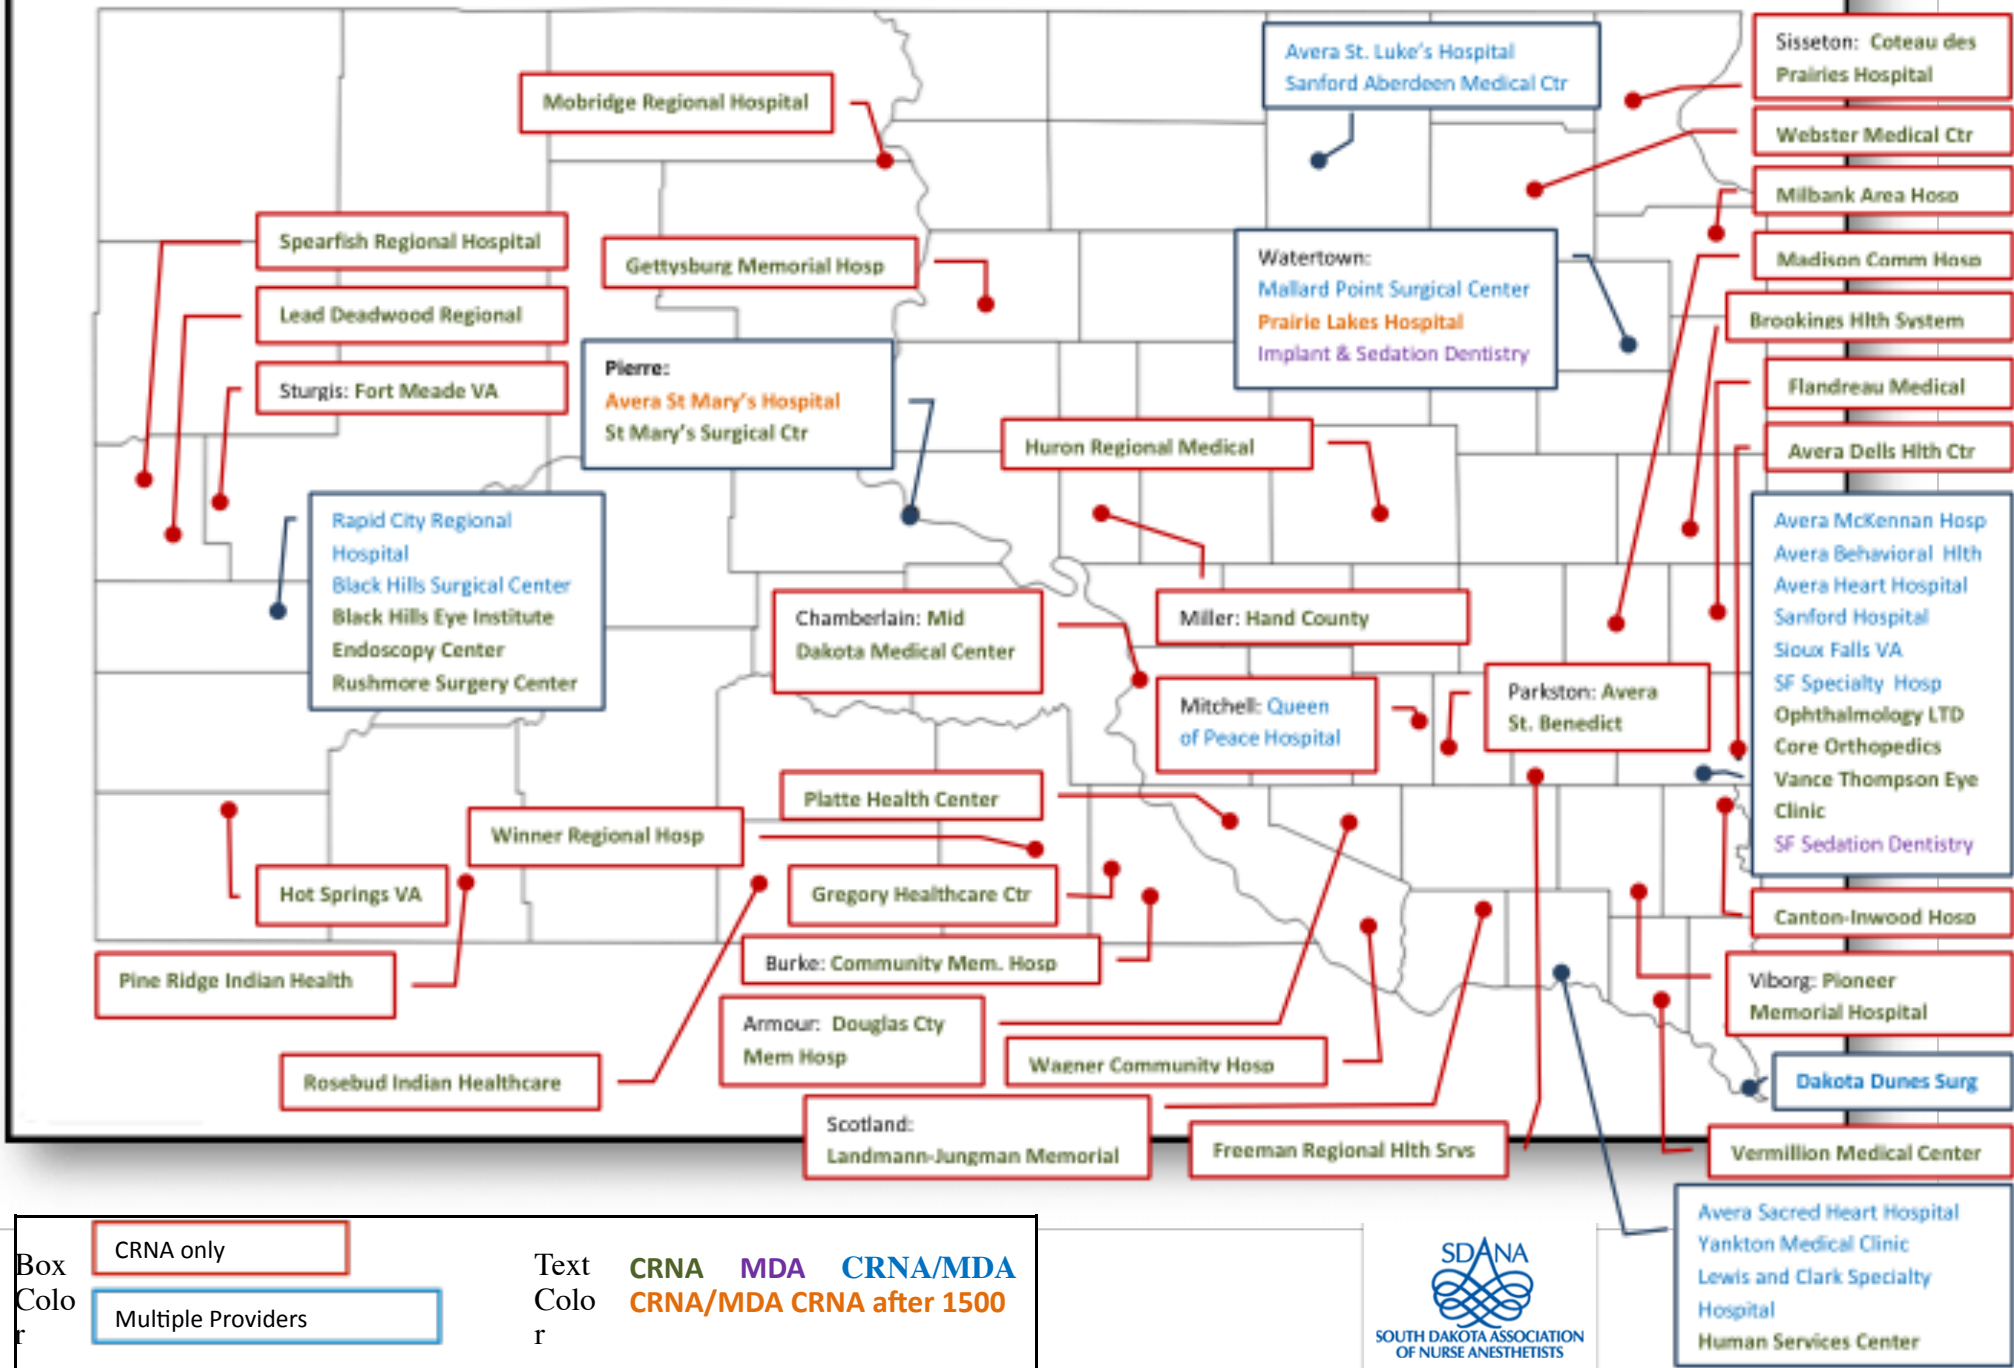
Avera St. Luke's Hospital
Sanford Aberdeen Medical Ctr

Sisseton: Coteau des Prairies Hospital

Mobridge Regional Hospital

Webster Medical Ctr

Milbank Area Hosp

Spearfish Regional Hospital

Gettysburg Memorial Hosp

Watertown:
Mallard Point Surgical Center
Prairie Lakes Hospital
Implant & Sedation Dentistry

Madison Comm Hosp

Lead Deadwood Regional

Brookings Hlth System

Sturgis: Fort Meade VA

Pierre:
Avera St Mary's Hospital
St Mary's Surgical Ctr

Flandreau Medical

Huron Regional Medical

Avera Dells Hlth Ctr

Rapid City Regional Hospital
Black Hills Surgical Center
Black Hills Eye Institute
Endoscopy Center
Rushmore Surgery Center

Avera McKennan Hosp
Avera Behavioral Hlth
Avera Heart Hospital
Sanford Hospital
Sioux Falls VA
SF Specialty Hosp
Ophthalmology LTD
Core Orthopedics
Vance Thompson Eye Clinic
SF Sedation Dentistry

Chamberlain: Mid Dakota Medical Center

Miller: Hand County

Mitchell: Queen of Peace Hospital

Parkston: Avera St. Benedict

Platte Health Center

Winner Regional Hosp

Hot Springs VA

Gregory Healthcare Ctr

Canton-Inwood Hosp

Burke: Community Mem. Hosp

Pine Ridge Indian Health

Viborg: Pioneer Memorial Hospital

Armour: Douglas Cty Mem Hosp

Wagner Community Hosp

Dakota Dunes Surg

Rosebud Indian Healthcare

Scotland: Landmann-Jungman Memorial

Freeman Regional Hlth Srvs

Vermillion Medical Center

Avera Sacred Heart Hospital
Yankton Medical Clinic
Lewis and Clark Specialty Hospital
Human Services Center

Box Color

CRNA only

Multiple Providers

Text Color

CRNA MDA CRNA/MDA
CRNA/MDA CRNA after 1500

SDANA
SOUTH DAKOTA ASSOCIATION OF NURSE ANESTHETISTS